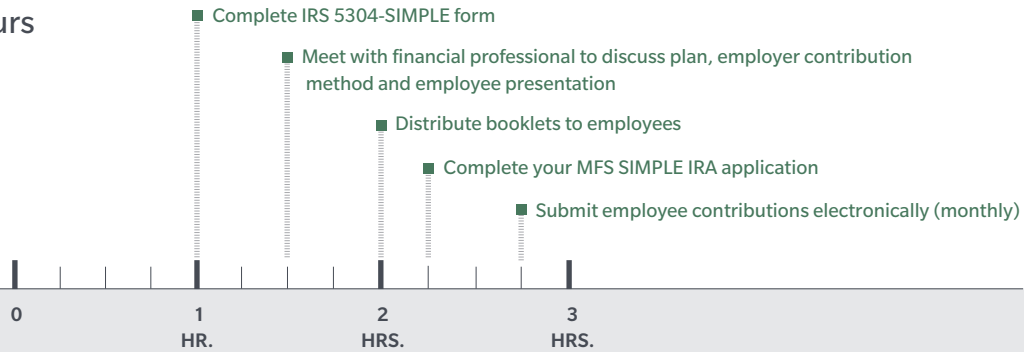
urs

Complete IRS 5304-SIMPLE form

Meet with financial professional to discuss plan, employer contribution method and employee presentation

Distribute booklets to employees

Complete your MFS SIMPLE IRA application

Submit employee contributions electronically (monthly)

0

1 HR.

2 HRS.

3 HRS.